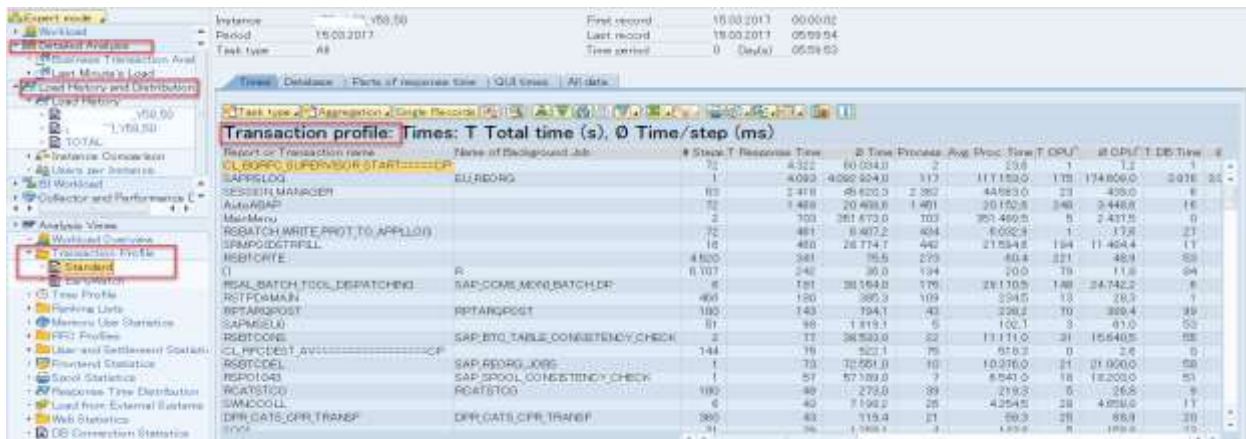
Expert mode
Workload
Detailed Analysis
Business Transaction Anal
Last Minute's Load
Load History and Distribution
Load History
V58_50
TOTAL
Instance Comparison
Users per Instance
BI Workload
Collector and Performance C
Analysis Views
Workload Overview
Transaction Profile
Standard
EarlyWatch
Time Profile
Ranking Lists
Memory Use Statistics
RFC Profiles
User and Settlement Statist
Frontend Statistics
Spool Statistics
Response Time Distribution
Load from External Systems
Web Statistics
DB Connection Statistics

Instance V58_50
Period 15.03.2017
Task type All
First record 15.03.2017 00:00:02
Last record 15.03.2017 05:59:54
Time period 0 Day(s) 05:59:53

Times | Database | Parts of response time | GUI times | All data

Task type | Aggregation | Single Records

Transaction profile: Times: T Total time (s), Ø Time/step (ms)

| Report or Transaction name | Name of Background Job | # Steps | T Response Time | Ø Time | T Process | Avg. Proc. Time | T CPU | Ø CPU | T DB Time |
|---|---|---|---|---|---|---|---|---|---|
| CL_BGRFC_SUPERVISOR START=====CP | | 72 | 4.322 | 60.034,0 | 2 | 23,6 | 1 | 7,2 | 1 |
| SAPRSLOG | EU_REORG | 1 | 4.093 | 4.092.924,0 | 117 | 117.153,0 | 175 | 174.806,0 | 3.816 |
| SESSION_MANAGER | | 103 | 2.419 | 45.620,3 | 2.362 | 44.563,0 | 23 | 436,0 | 8 |
| AutoABAP | | 72 | 1.484 | 20.469,6 | 1.461 | 20.152,6 | 246 | 3.446,8 | 16 |
| MainMenu | | 2 | 703 | 351.473,0 | 703 | 351.466,5 | 5 | 2.437,5 | 0 |
| RSBATCH_WRITE_PROT_TO_APPLLOG | | 72 | 481 | 6.687,2 | 404 | 6.032,4 | 1 | 17,8 | 27 |
| SPMPOIDSTRFILL | | 18 | 468 | 26.774,7 | 442 | 21.594,8 | 194 | 11.464,4 | 17 |
| RSBTCRTE | | 4.920 | 341 | 76,6 | 273 | 60,4 | 221 | 48,9 | 53 |
| () | R | 6.707 | 242 | 36,0 | 134 | 20,0 | 79 | 11,6 | 84 |
| RSAL_BATCH_TOOL_DISPATCHING | SAP_CCMS_MONI_BATCH_DP | 6 | 181 | 30.164,8 | 176 | 29.110,5 | 148 | 24.742,2 | 6 |
| RSTPDAMAIN | | 466 | 180 | 385,3 | 109 | 234,5 | 13 | 28,3 | 1 |
| RPTARQPOST | RPTARQPOST | 100 | 143 | 194,1 | 43 | 238,2 | 70 | 389,4 | 99 |
| SAPMSEU0 | | 51 | 99 | 1.919,1 | 5 | 102,1 | 3 | 61,0 | 53 |
| RSBTCONS | SAP_BTC_TABLE_CONSISTENCY_CHECK | 2 | 77 | 38.530,0 | 22 | 11.111,0 | 31 | 15.640,5 | 55 |
| CL_RFCDEST_AV===============CP | | 144 | 75 | 522,1 | 75 | 518,2 | 0 | 2,6 | 0 |
| RSBTCDEL | SAP_REORG_JOBS | 1 | 73 | 72.551,0 | 10 | 10.276,0 | 21 | 21.000,0 | 58 |
| RSPO1043 | SAP_SPOOL_CONSISTENCY_CHECK | 1 | 57 | 57.189,0 | 7 | 6.540,0 | 18 | 18.200,0 | 51 |
| RCATSTCO | RCATSTCO | 180 | 49 | 270,0 | 39 | 219,0 | 5 | 26,6 | 8 |
| SWNCCOLL | | 6 | 42 | 7.062,2 | 25 | 4.254,5 | 28 | 4.650,0 | 17 |
| DPR_CATS_CPR_TRANSP | DPR_CATS_CPR_TRANSP | 360 | 43 | 119,4 | 21 | 59,3 | 25 | 69,9 | 20 |